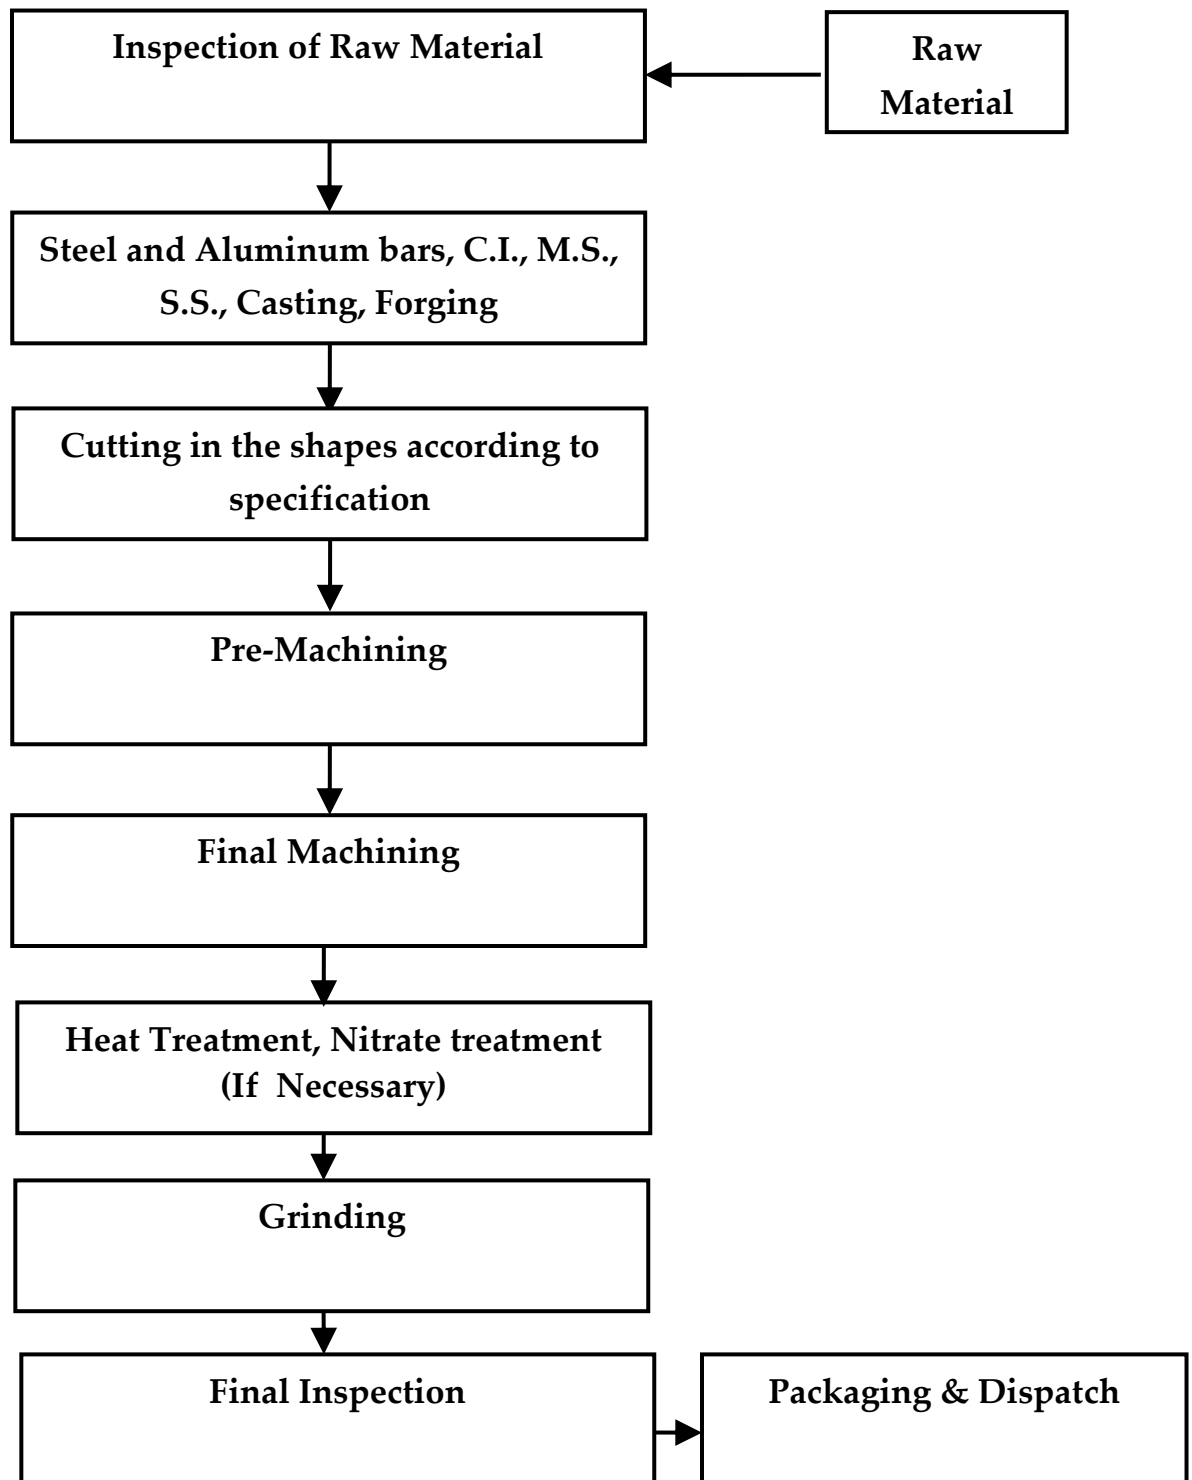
Inspection of Raw Material

Raw Material

Steel and Aluminum bars, C.I., M.S., S.S., Casting, Forging

Cutting in the shapes according to specification

Pre-Machining

Final Machining

Heat Treatment, Nitrate treatment (If Necessary)

Grinding

Final Inspection

Packaging & Dispatch